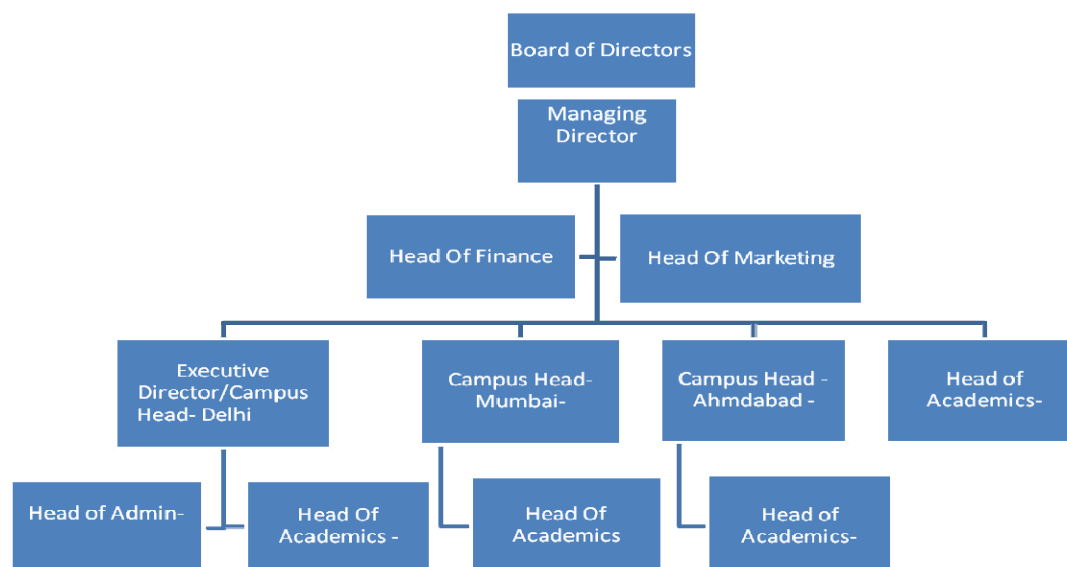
Board of Directors

Managing Director

Head Of Finance

Head Of Marketing

Executive Director/Campus Head- Delhi

Campus Head- Mumbai-

Campus Head - Ahmdabad -

Head of Academics-

Head of Admin-

Head Of Academics -

Head Of Academics

Head of Academics-